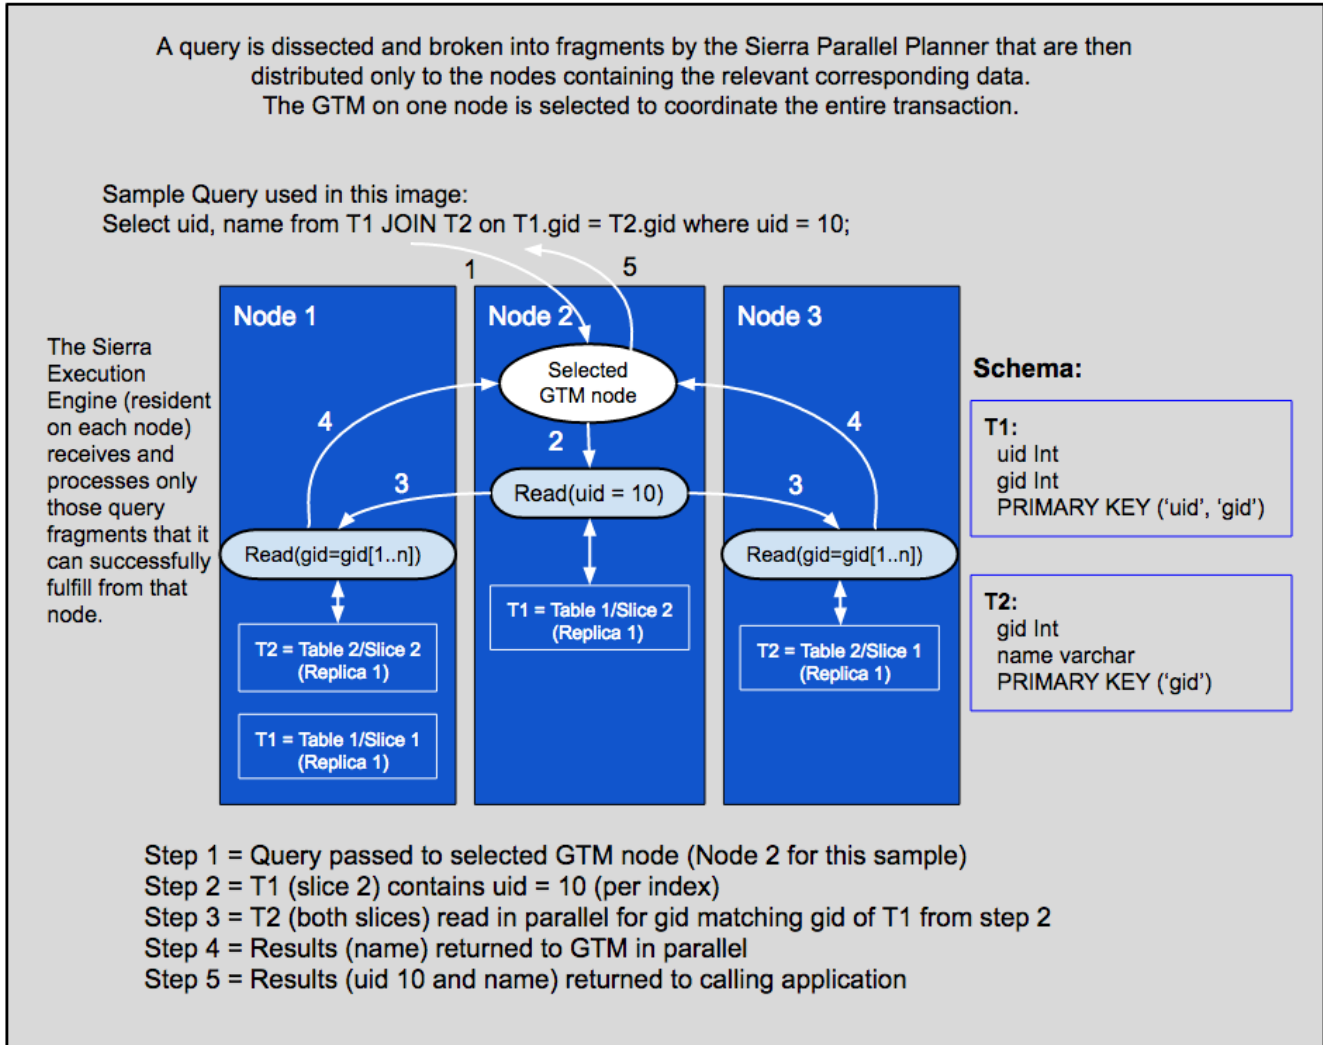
A query is dissected and broken into fragments by the Sierra Parallel Planner that are then distributed only to the nodes containing the relevant corresponding data.
The GTM on one node is selected to coordinate the entire transaction.

Sample Query used in this image:
Select uid, name from T1 JOIN T2 on T1.gid = T2.gid where uid = 10;

The Sierra Execution Engine (resident on each node) receives and processes only those query fragments that it can successfully fulfill from that node.

1

5

Node 1

Node 2

Node 3

Selected GTM node

4

2

4

3

Read(uid = 10)

3

Read(gid=gid[1..n])

Read(gid=gid[1..n])

T1 = Table 1/Slice 2 (Replica 1)

T2 = Table 2/Slice 2 (Replica 1)

T2 = Table 2/Slice 1 (Replica 1)

T1 = Table 1/Slice 1 (Replica 1)

Schema:

T1:
uid Int
gid Int
PRIMARY KEY (‘uid’, ‘gid’)

T2:
gid Int
name varchar
PRIMARY KEY (‘gid’)

Step 1 = Query passed to selected GTM node (Node 2 for this sample)
Step 2 = T1 (slice 2) contains uid = 10 (per index)
Step 3 = T2 (both slices) read in parallel for gid matching gid of T1 from step 2
Step 4 = Results (name) returned to GTM in parallel
Step 5 = Results (uid 10 and name) returned to calling application